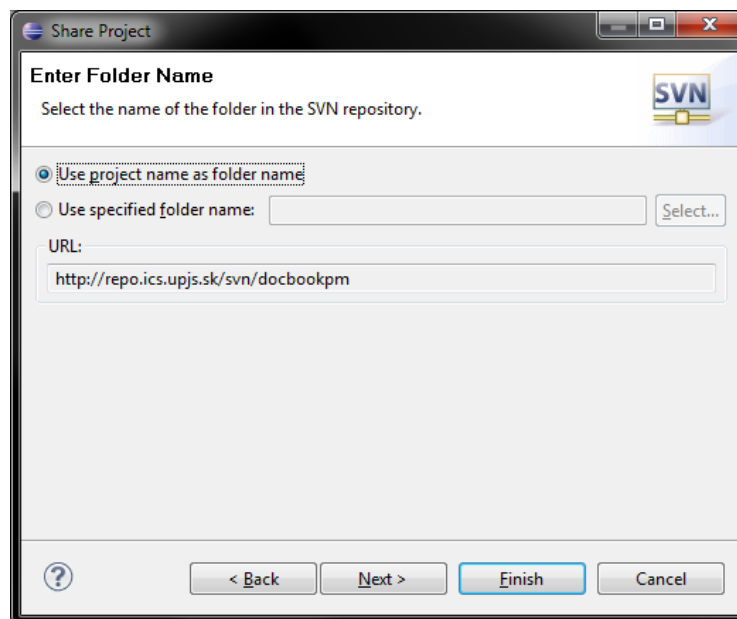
Share Project

Enter Folder Name

Select the name of the folder in the SVN repository.

SVN

Use project name as folder name

Use specified folder name:

Select...

URL:

http://repo.ics.upjs.sk/svn/docbookpm

?

< Back

Next >

Finish

Cancel